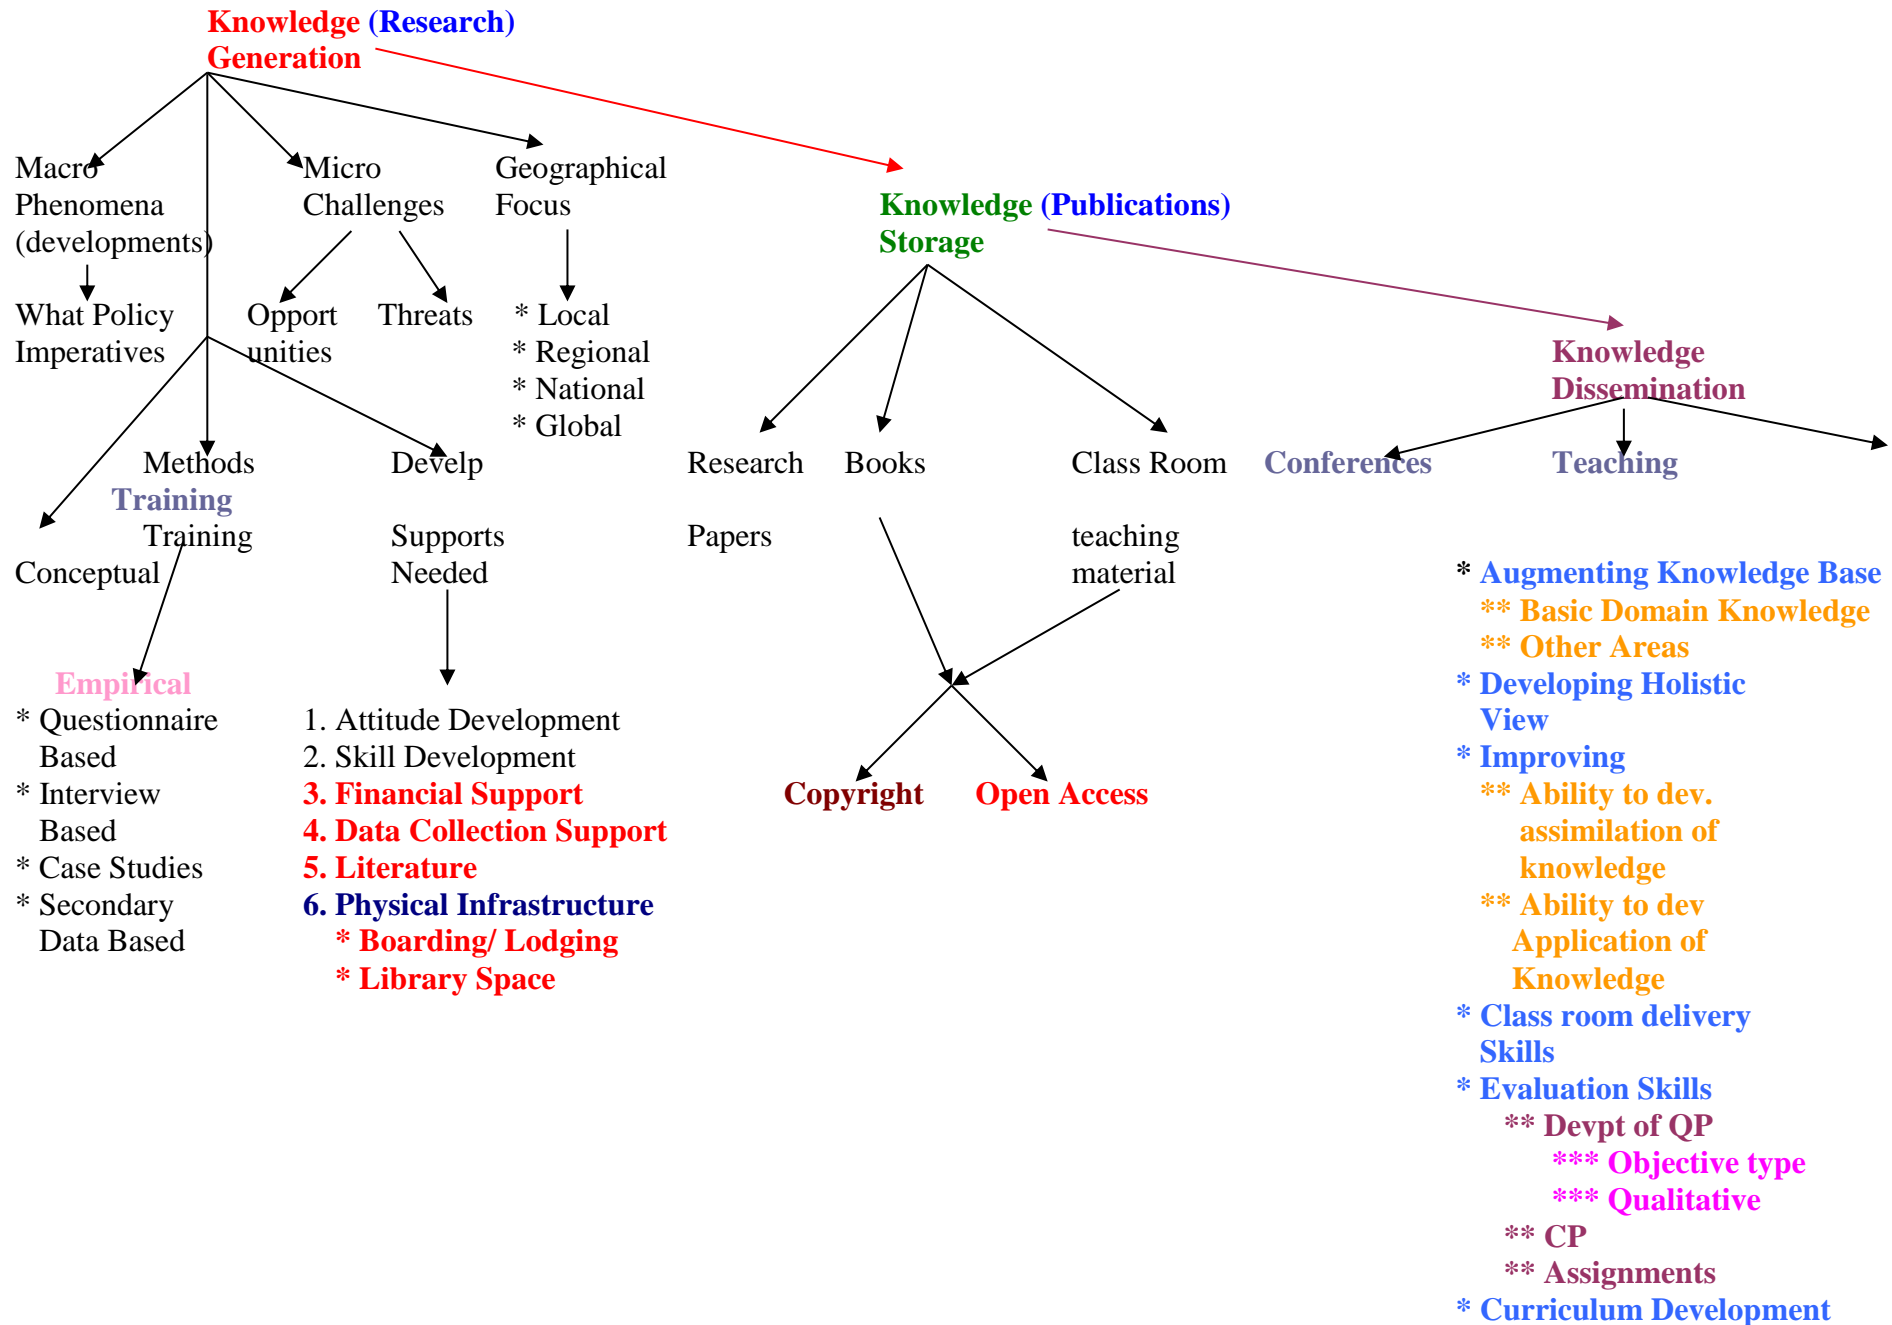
Knowledge (Research) Generation

Macro Phenomena (developments)

What Policy Imperatives

Micro Challenges

Opport unities

Threats

Geographical Focus

* Local
* Regional
* National
* Global

Methods

Training

Training

Conceptual

Empirical

* Questionnaire Based
* Interview Based
* Case Studies
* Secondary Data Based

Develp

Supports Needed

1. Attitude Development
2. Skill Development
3. Financial Support
4. Data Collection Support
5. Literature
6. Physical Infrastructure
* Boarding/ Lodging
* Library Space

Knowledge (Publications) Storage

Research

Papers

Books

Class Room

teaching material

Copyright

Open Access

Knowledge Dissemination

Conferences

Teaching

* Augmenting Knowledge Base
** Basic Domain Knowledge
** Other Areas
* Developing Holistic View
* Improving
** Ability to dev. assimilation of knowledge
** Ability to dev Application of Knowledge
* Class room delivery Skills
* Evaluation Skills
** Devpt of QP
*** Objective type
*** Qualitative
** CP
** Assignments
* Curriculum Development